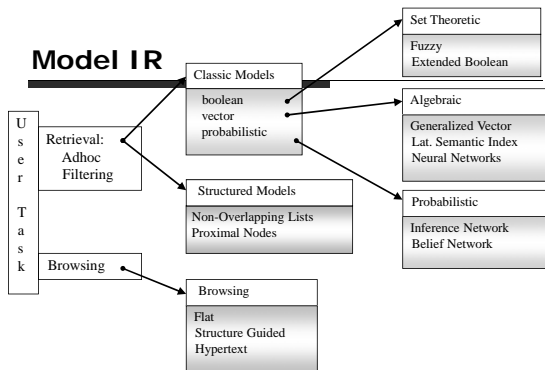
Model IR

U
s
e
r

T
a
s
k

Retrieval:
Adhoc
Filtering

Browsing

Classic Models

boolean
vector
probabilistic

Structured Models

Non-Overlapping Lists
Proximal Nodes

Browsing

Flat
Structure Guided
Hypertext

Set Theoretic

Fuzzy
Extended Boolean

Algebraic

Generalized Vector
Lat. Semantic Index
Neural Networks

Probabilistic

Inference Network
Belief Network